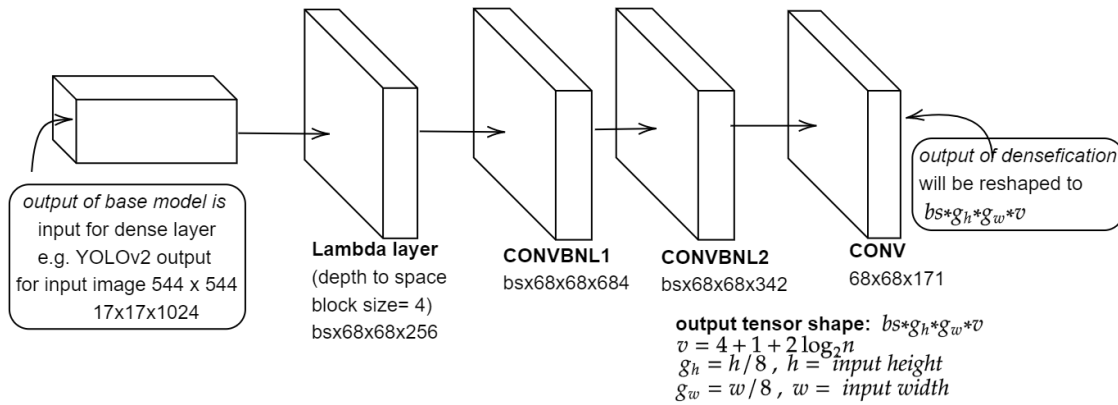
output of base model is input for dense layer e.g. YOLOv2 output for input image 544 x 544 17x17x1024

Lambda layer
(depth to space block size= 4)
bsx68x68x256

CONVBNL1
bsx68x68x684

CONVBNL2
bsx68x68x342

CONV
68x68x171

output of densefication will be reshaped to $bs*g_h*g_w*v$

output tensor shape: $bs*g_h*g_w*v$
$v = 4 + 1 + 2\log_2 n$
$g_h = h/8$ , $h =$ input height
$g_w = w/8$ , $w =$ input width